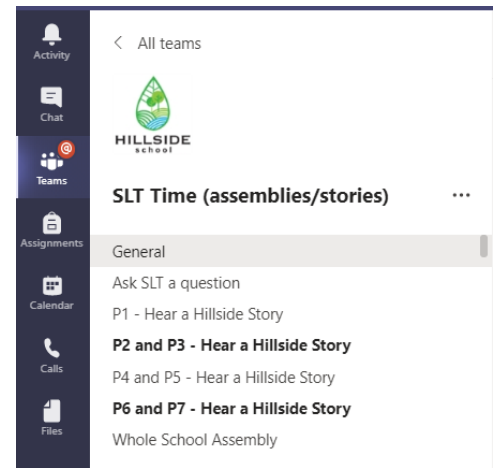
Activity
Chat
Teams
Assignments
Calendar
Calls
Files

< All teams

HILLSIDE
school

SLT Time (assemblies/stories)

...

General
Ask SLT a question
P1 - Hear a Hillside Story
P2 and P3 - Hear a Hillside Story
P4 and P5 - Hear a Hillside Story
P6 and P7 - Hear a Hillside Story
Whole School Assembly